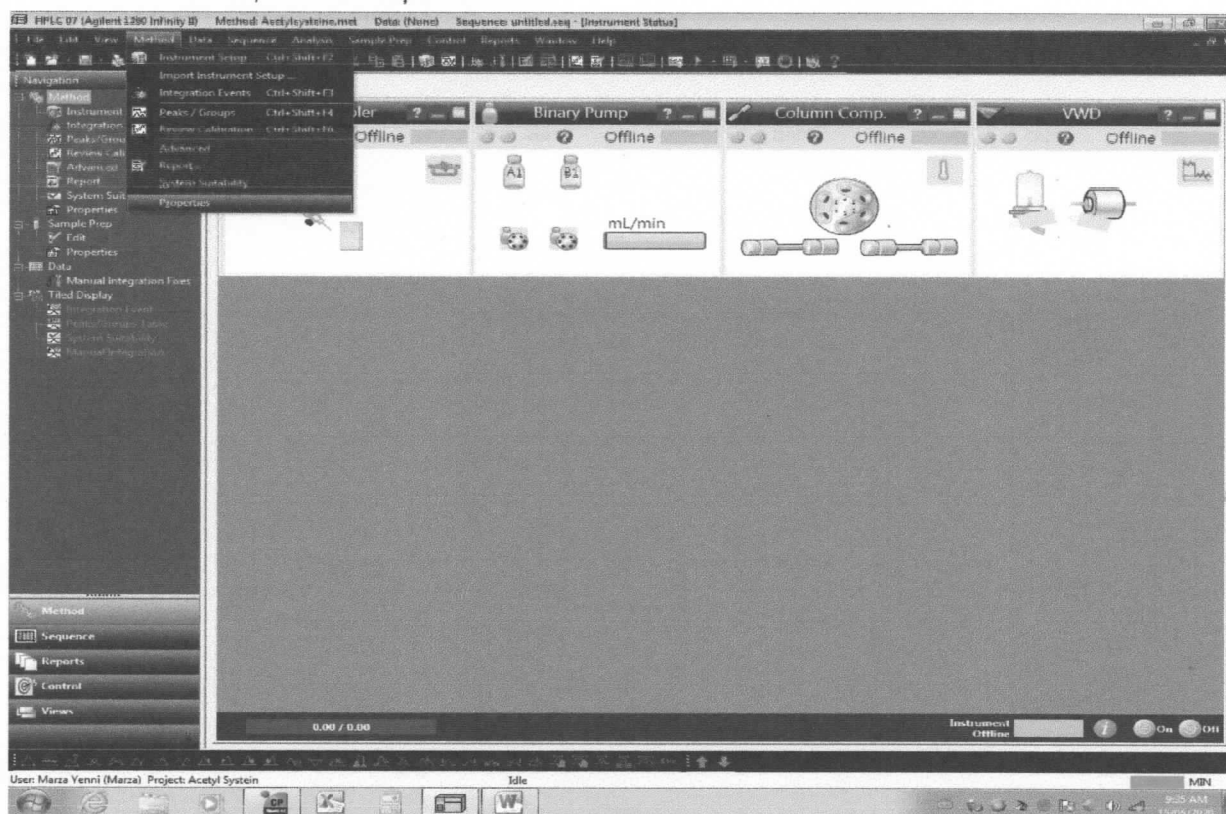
HPLC 07 (Agilent 1290 Infinity II) Method: Acetylcysteine.met Data: (None) Sequence: untitled.seq - [Instrument Status]

File Edit View Method Data Sequence Analysis SamplePrep Control Reports Window Help

Instrument Setup Ctrl+Shift+F2
Import Instrument Setup...
Integration Events Ctrl+Shift+F3
Peaks / Groups Ctrl+Shift+F4
Review Calibration Ctrl+Shift+F6
Advanced
Report...
System Suitability
Properties

Navigation
Method
Instrument
Integration
Peaks/Group
Review Cali
Advanced
Report
System Suit
Properties
Sample Prep
Edit
Properties
Data
Manual Integration Fixes
Tiled Display
Integration Event
Peaks/Groups Table
System Suitability
ManualIntegration

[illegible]pler ? Offline
Binary Pump ? Offline
A1 B1
mL/min
Column Comp. ? Offline
VWD ? Offline

Method
Sequence
Reports
Control
Views

0.00 / 0.00
Instrument Offline
On Off

User: Marza Yenni (Marza) Project: Acetyl Systein
Idle
MIN
9:35 AM
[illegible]